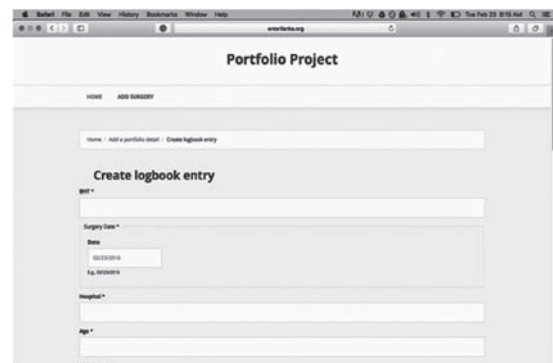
Safari File Edit View History Bookmarks Window Help

Tue Feb 23 8:10 AM

enterlink.org

Portfolio Project

HOME ADD SURGERY

Home / Add a portfolio detail / Create logbook entry

Create logbook entry

BHT *

Surgery Date *

Date

02/23/2016

E.g., 02/23/2016

Hospital *

Age *